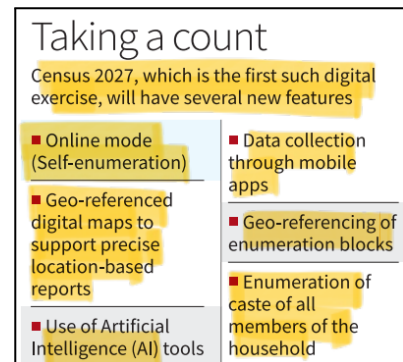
Taking a count

Census 2027, which is the first such digital exercise, will have several new features

Online mode (Self-enumeration)

Geo-referenced digital maps to support precise location-based reports

Use of Artificial Intelligence (AI) tools

Data collection through mobile apps

Geo-referencing of enumeration blocks

Enumeration of caste of all members of the household